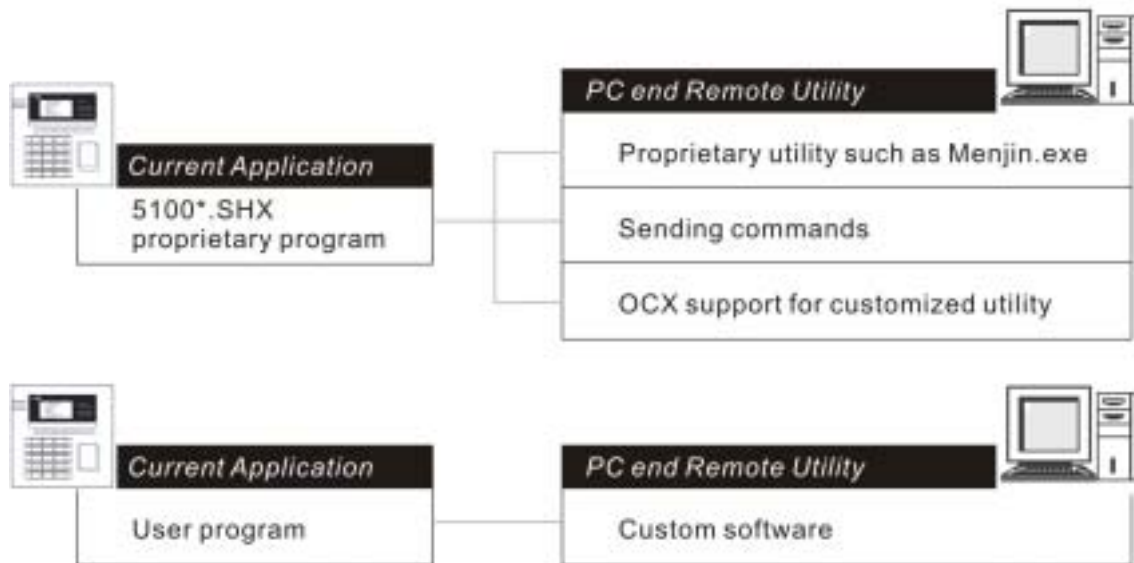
Current Application

5100*.SHX proprietary program

PC end Remote Utility

Proprietary utility such as Menjin.exe

Sending commands

OCX support for customized utility

Current Application

User program

PC end Remote Utility

Custom software